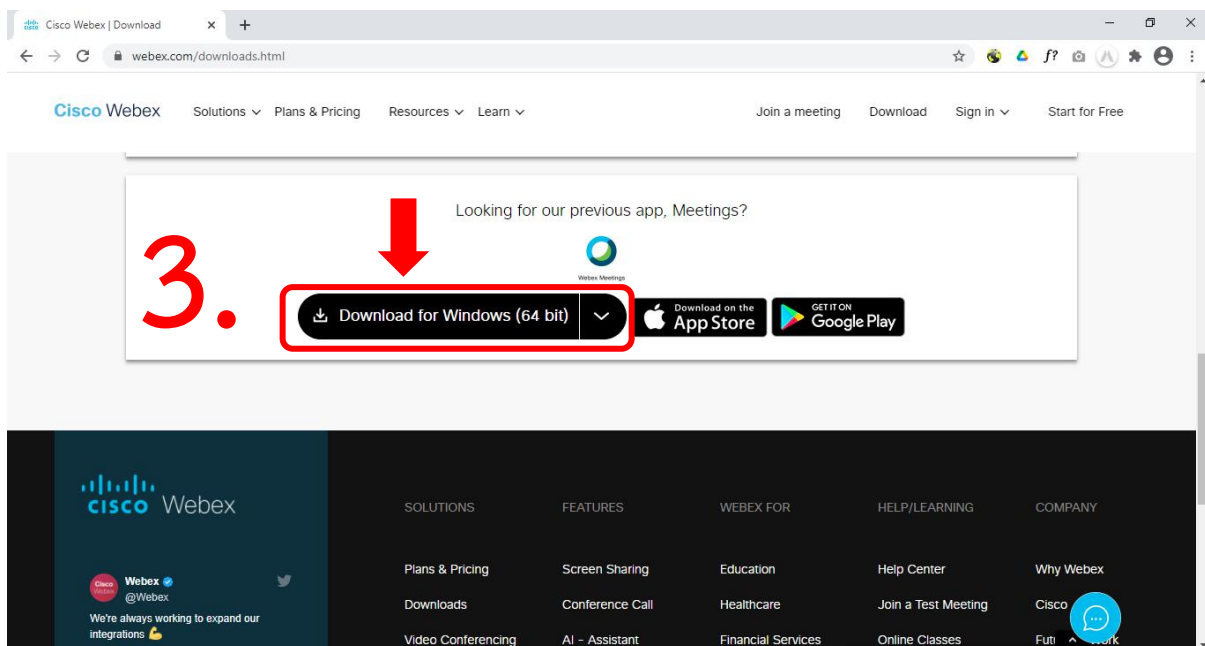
Cisco Webex | Download

webex.com/downloads.html

Cisco Webex Solutions Plans & Pricing Resources Learn Join a meeting Download Sign in Start for Free

Looking for our previous app, Meetings?

Webex Meetings

3.

Download for Windows (64 bit)

Download on the App Store

GET IT ON Google Play

cisco Webex

SOLUTIONS
Plans & Pricing
Downloads
Video Conferencing

FEATURES
Screen Sharing
Conference Call
AI - Assistant

WEBEX FOR
Education
Healthcare
Financial Services

HELP/LEARNING
Help Center
Join a Test Meeting
Online Classes

COMPANY
Why Webex
Cisco
Futu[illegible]ork

Webex
@Webex
We're always working to expand our integrations